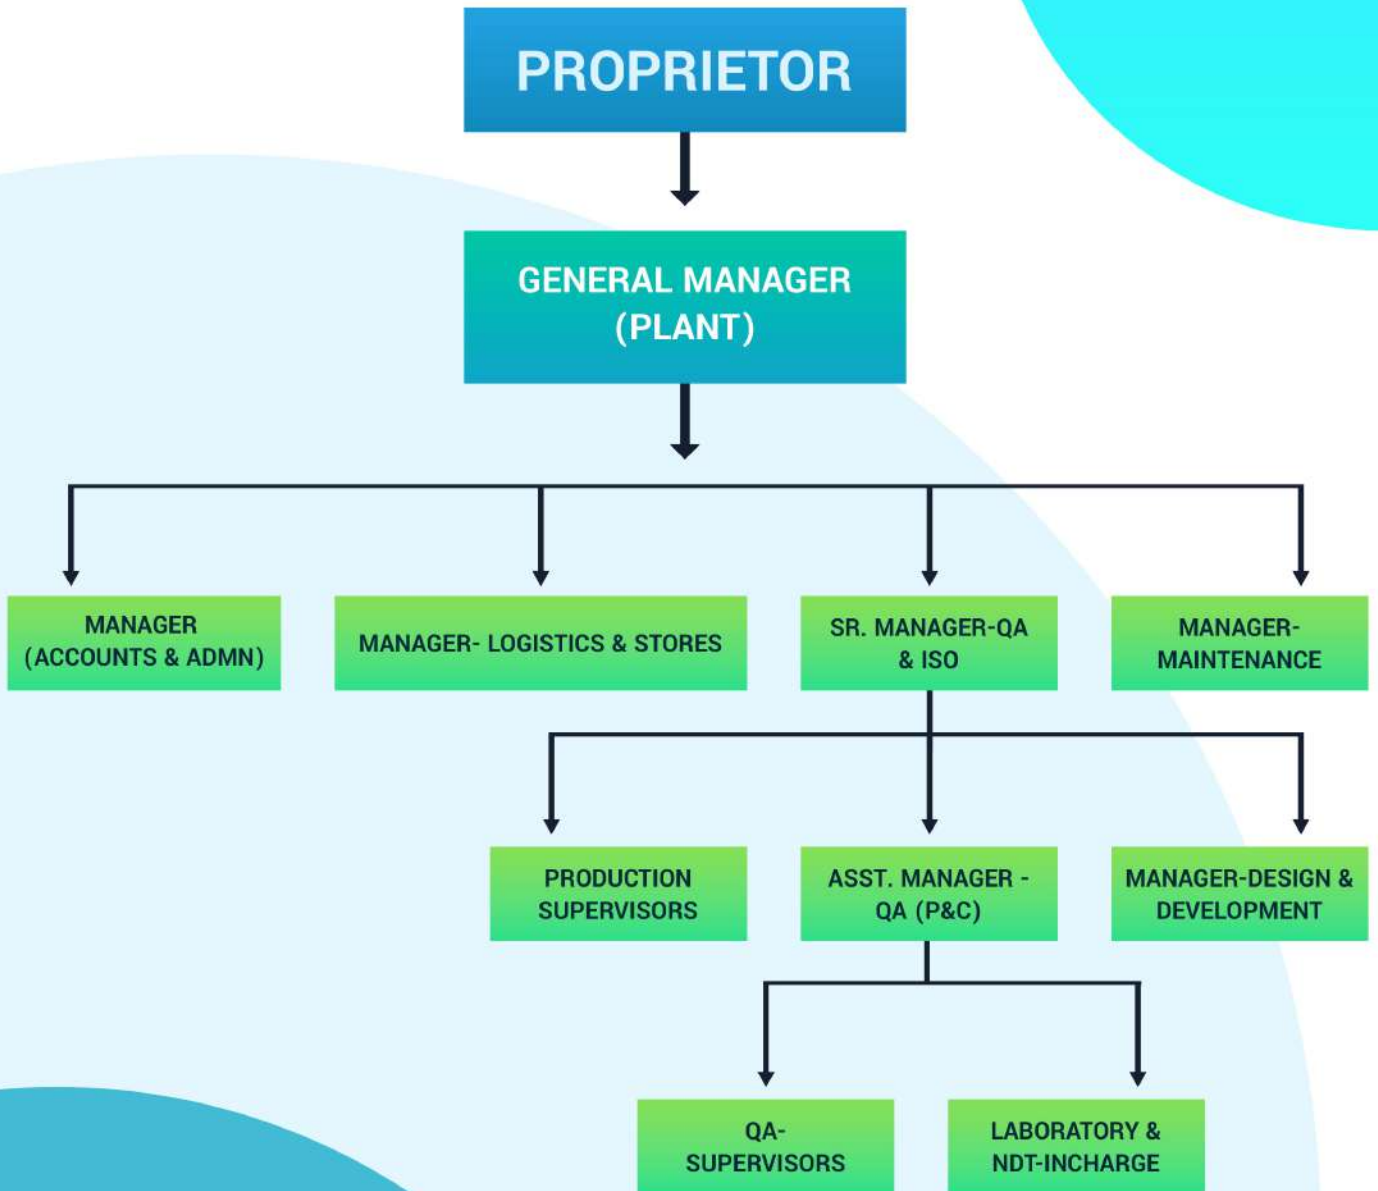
PROPRIETOR

GENERAL MANAGER (PLANT)

MANAGER (ACCOUNTS & ADMN)

MANAGER- LOGISTICS & STORES

SR. MANAGER-QA & ISO

MANAGER-MAINTENANCE

PRODUCTION SUPERVISORS

ASST. MANAGER - QA (P&C)

MANAGER-DESIGN & DEVELOPMENT

QA-SUPERVISORS

LABORATORY & NDT-INCHARGE